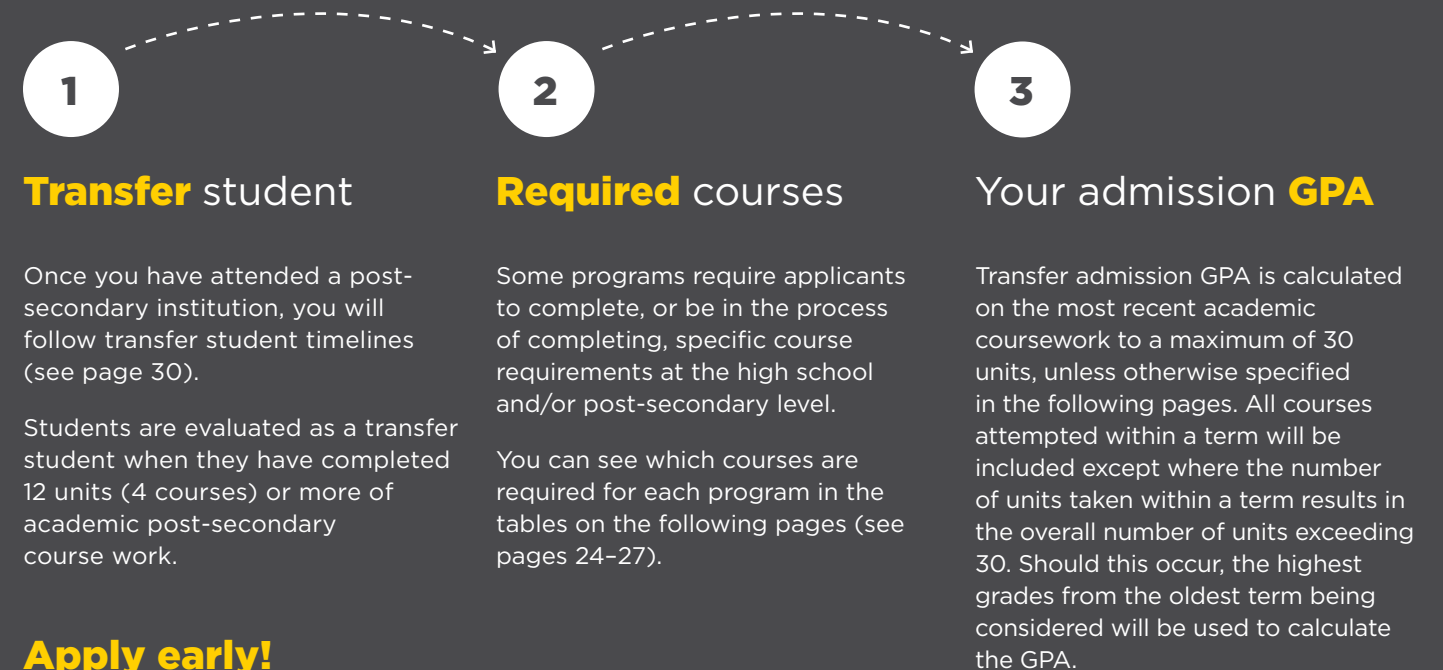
1

Transfer student

Once you have attended a post-secondary institution, you will follow transfer student timelines (see page 30).

Students are evaluated as a transfer student when they have completed 12 units (4 courses) or more of academic post-secondary course work.

Apply early!

2

Required courses

Some programs require applicants to complete, or be in the process of completing, specific course requirements at the high school and/or post-secondary level.

You can see which courses are required for each program in the tables on the following pages (see pages 24–27).

3

Your admission GPA

Transfer admission GPA is calculated on the most recent academic coursework to a maximum of 30 units, unless otherwise specified in the following pages. All courses attempted within a term will be included except where the number of units taken within a term results in the overall number of units exceeding 30. Should this occur, the highest grades from the oldest term being considered will be used to calculate the GPA.